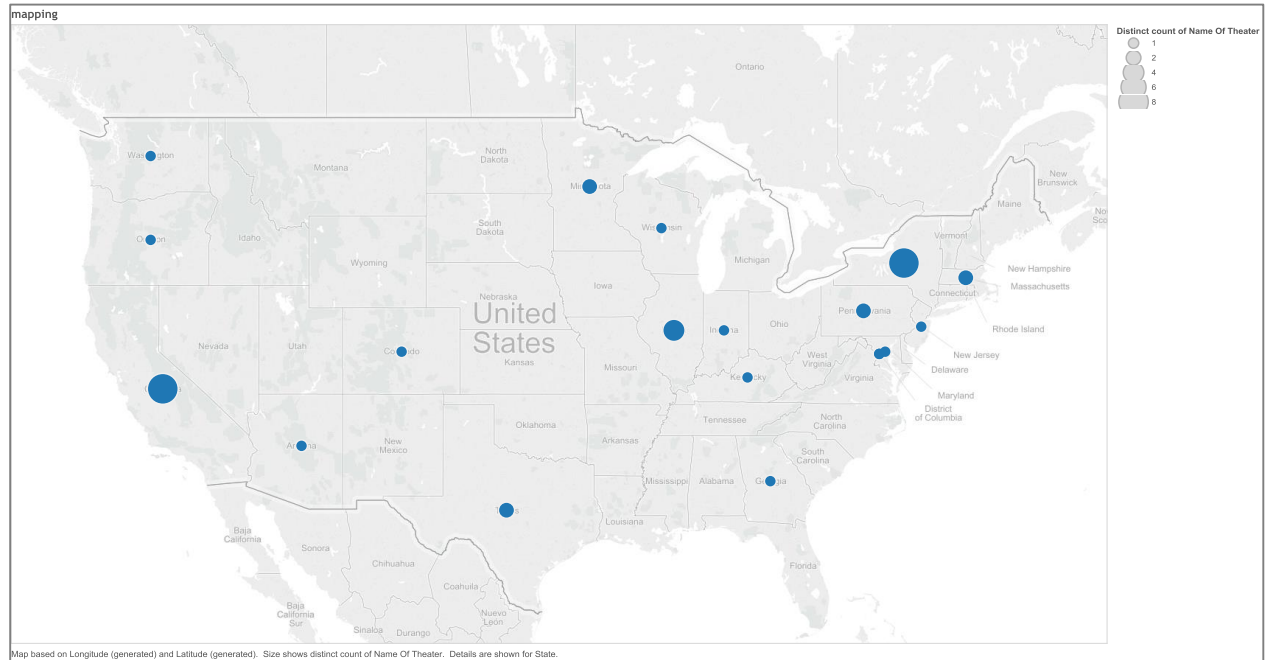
mapping

Ontario

Wa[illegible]gton
Montana
North Dakota
Mi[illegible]ota
New Brunswick
Maine
No Sco
O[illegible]on
Idaho
South Dakota
Wi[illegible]sin
Vermont
Wyoming
Michigan
New Hampshire
Massachusetts
Connecticut
Nebraska
Iowa
United States
Nevada
Utah
Co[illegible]ado
Kansas
In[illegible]na
Ohio
Pen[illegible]vania
Rhode Island
New Jersey
Missouri
West Virginia
Ke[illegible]cky
Virginia
Delaware
Maryland
District of Columbia
Ari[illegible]na
New Mexico
Oklahoma
Arkansas
Tennessee
North Carolina
South Carolina
Mississippi
Alabama
Ge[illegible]gia
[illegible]s
Louisiana
Baja California
Sonora
Chihuahua
Coahuila
Florida
Baja California Sur
Sinaloa
Durango
Nuevo León

Distinct count of Name Of Theater
1
2
4
6
8

Map based on Longitude (generated) and Latitude (generated). Size shows distinct count of Name Of Theater. Details are shown for State.